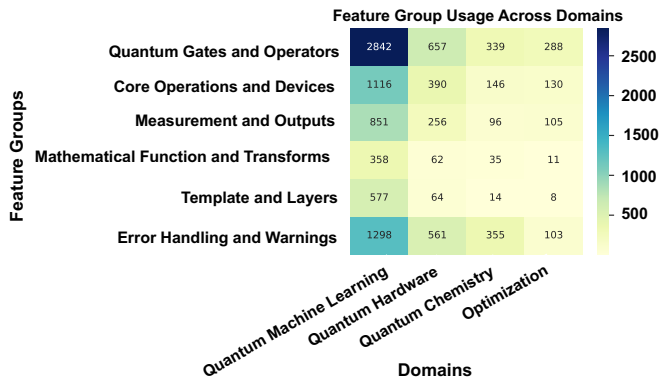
Feature Group Usage Across Domains

Feature Groups

| | Quantum Machine Learning | Quantum Hardware | Quantum Chemistry | Optimization |
|---|---|---|---|---|
| Quantum Gates and Operators | 2842 | 657 | 339 | 288 |
| Core Operations and Devices | 1116 | 390 | 146 | 130 |
| Measurement and Outputs | 851 | 256 | 96 | 105 |
| Mathematical Function and Transforms | 358 | 62 | 35 | 11 |
| Template and Layers | 577 | 64 | 14 | 8 |
| Error Handling and Warnings | 1298 | 561 | 355 | 103 |

Domains

2500
2000
1500
1000
500